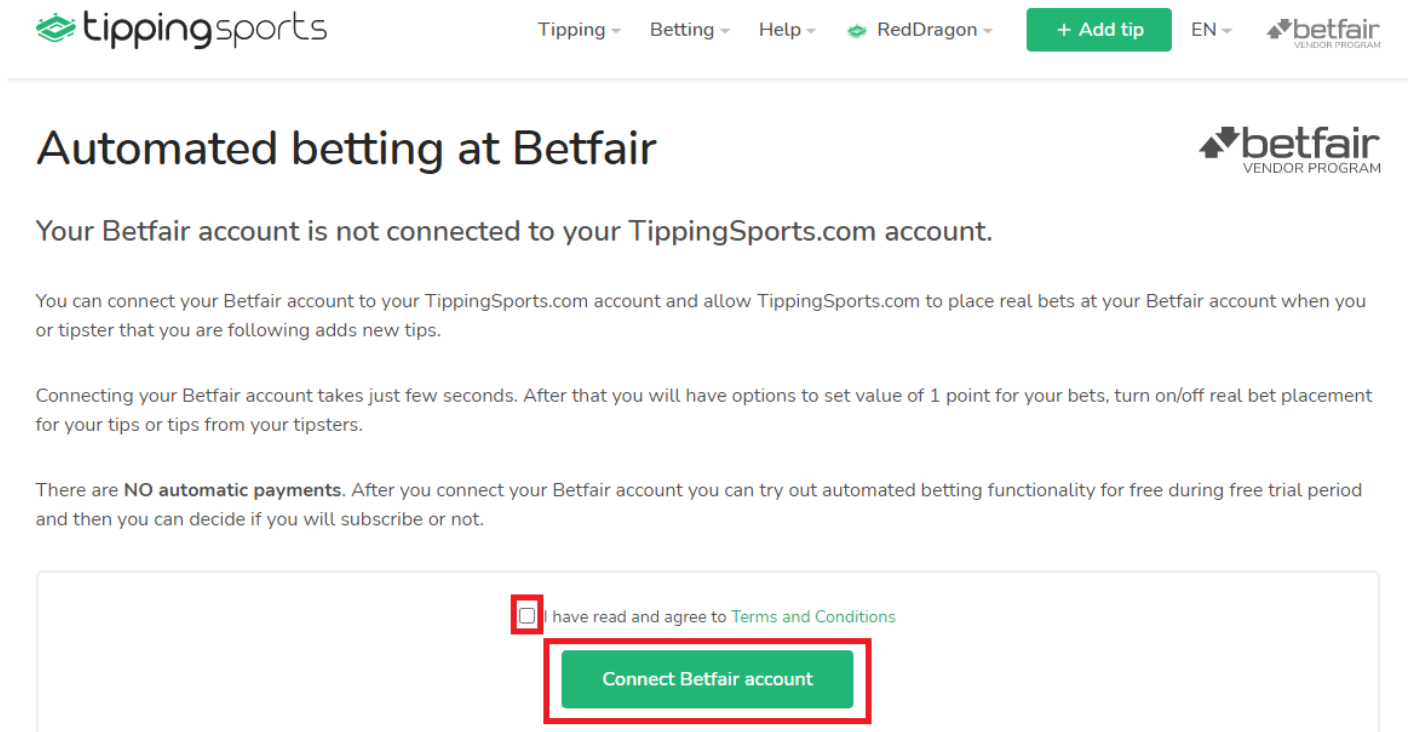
tippingsports

Tipping Betting Help RedDragon + Add tip EN betfair VENDOR PROGRAM

Automated betting at Betfair

betfair VENDOR PROGRAM

Your Betfair account is not connected to your TippingSports.com account.

You can connect your Betfair account to your TippingSports.com account and allow TippingSports.com to place real bets at your Betfair account when you or tipster that you are following adds new tips.

Connecting your Betfair account takes just few seconds. After that you will have options to set value of 1 point for your bets, turn on/off real bet placement for your tips or tips from your tipsters.

There are **NO automatic payments**. After you connect your Betfair account you can try out automated betting functionality for free during free trial period and then you can decide if you will subscribe or not.

I have read and agree to Terms and Conditions

Connect Betfair account